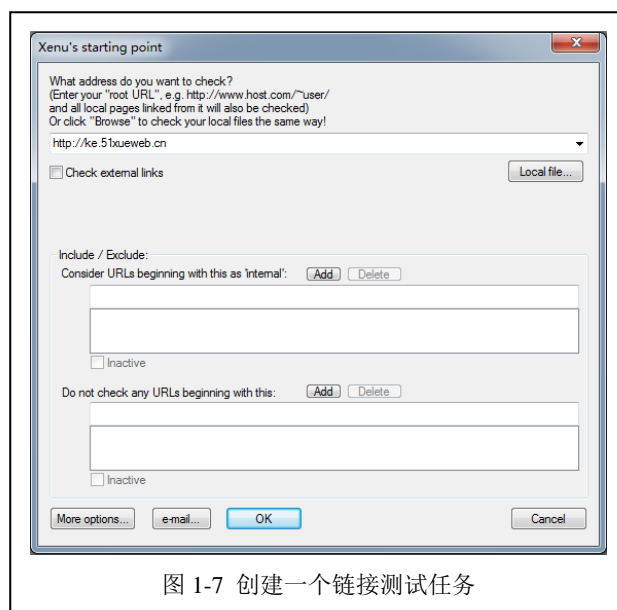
Xenu's starting point

What address do you want to check?
(Enter your "root URL", e.g. http://www.host.com/~user/
and all local pages linked from it will also be checked)
Or click "Browse" to check your local files the same way!

http://ke.51xueweb.cn

Check external links

Local file...

Include / Exclude:
Consider URLs beginning with this as 'internal':
Add
Delete

Inactive

Do not check any URLs beginning with this:
Add
Delete

Inactive

More options...
e-mail...
OK
Cancel

图 1-7 创建一个链接测试任务